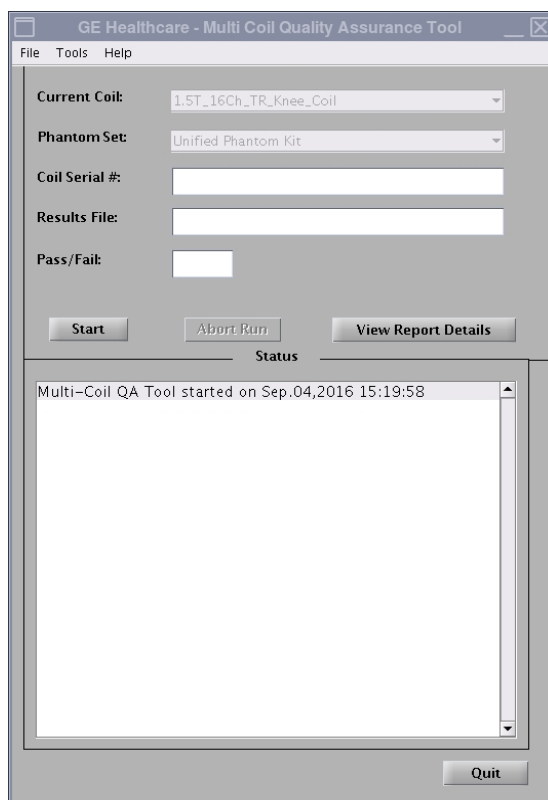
GE Healthcare - Multi Coil Quality Assurance Tool

File Tools Help

Current Coil: 1.5T_16Ch_TR_Knee_Coil

Phantom Set: Unified Phantom Kit

Coil Serial #:

Results File:

Pass/Fail:

Start

Abort Run

View Report Details

Status

Multi-Coil QA Tool started on Sep.04,2016 15:19:58

Quit